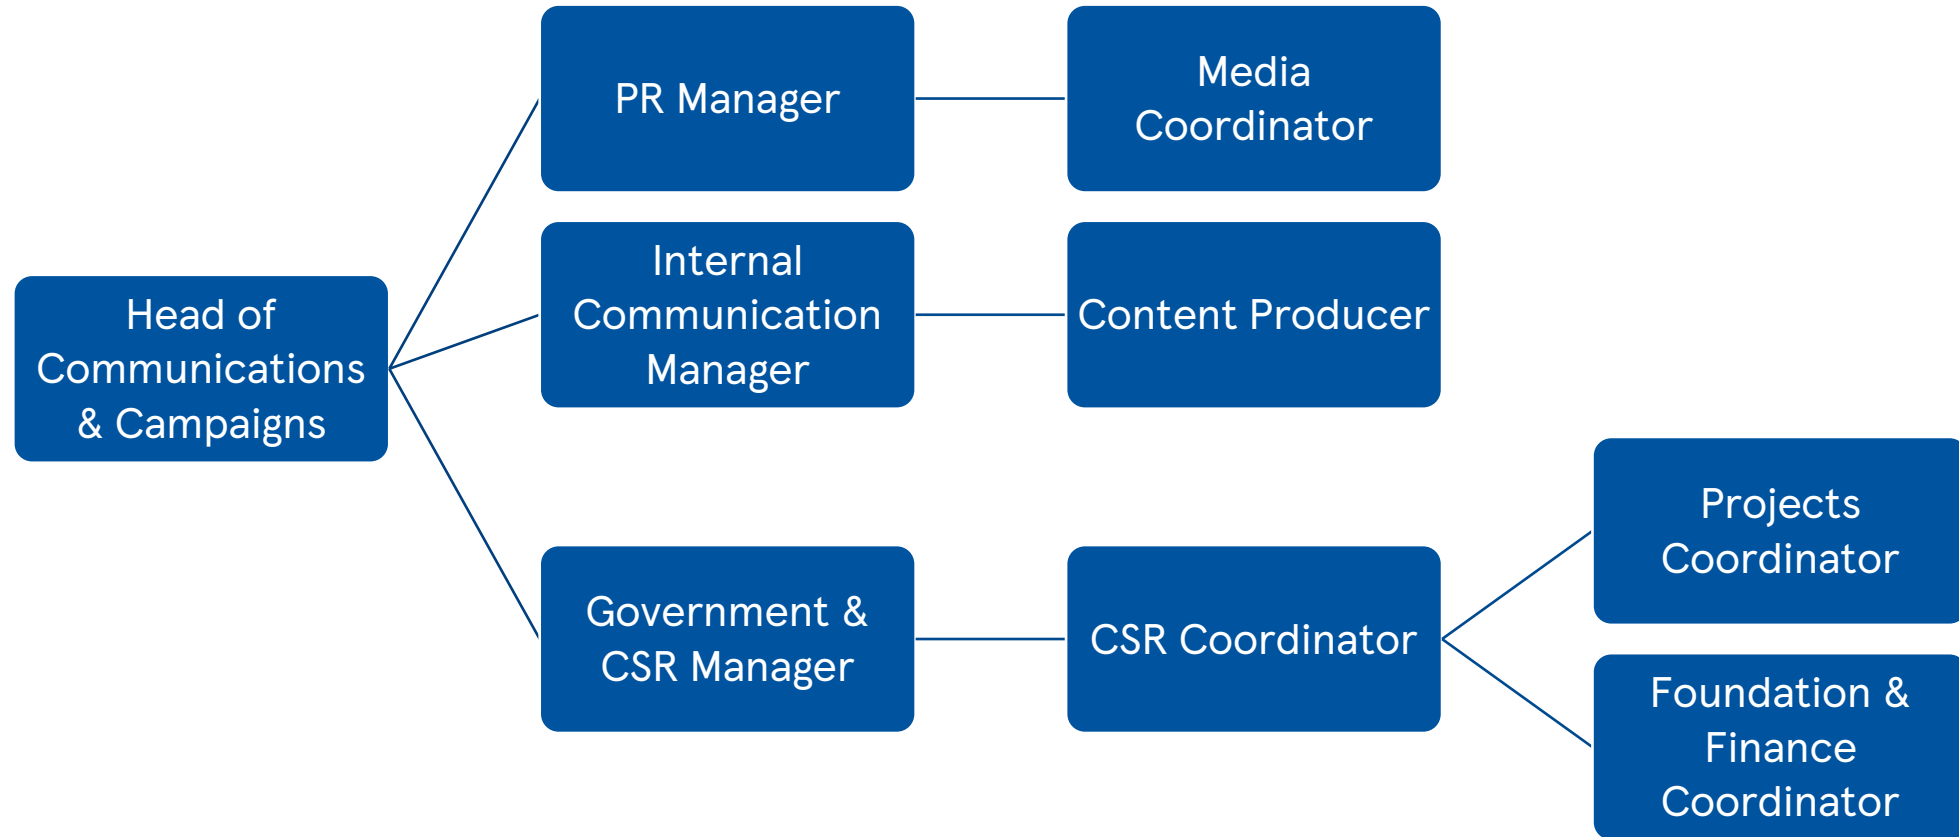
Head of Communications & Campaigns

PR Manager

Media Coordinator

Internal Communication Manager

Content Producer

Government & CSR Manager

CSR Coordinator

Projects Coordinator

Foundation & Finance Coordinator